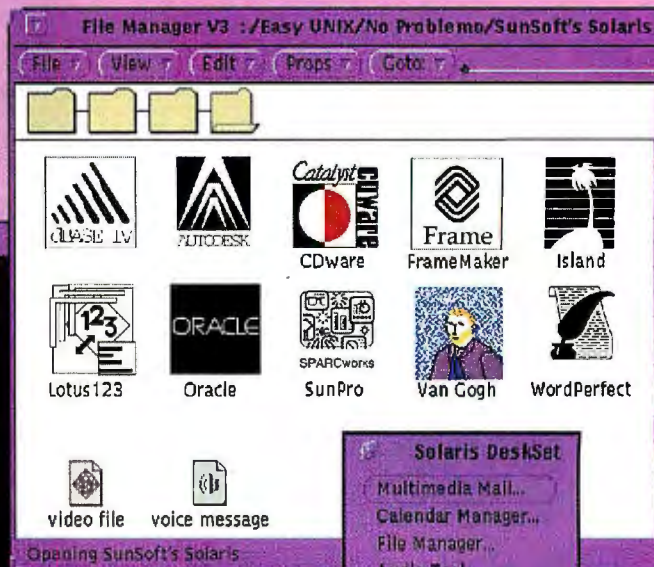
File Manager V3 :/Easy UNIX/No Problemo/SunSoft's Solaris

File
View
Edit
Props
Goto:

dBASE IV
AUTODESK
Catalyst CDware
CDware
Frame
FrameMaker
Island
123
Lotus123
ORACLE
Oracle
SPARCworks
SunPro
Van Gogh
WordPerfect

video file
voice message

Solaris DeskSet
Multimedia Mail...
Calendar Manager...
File Manager...

Opening SunSoft's Solaris